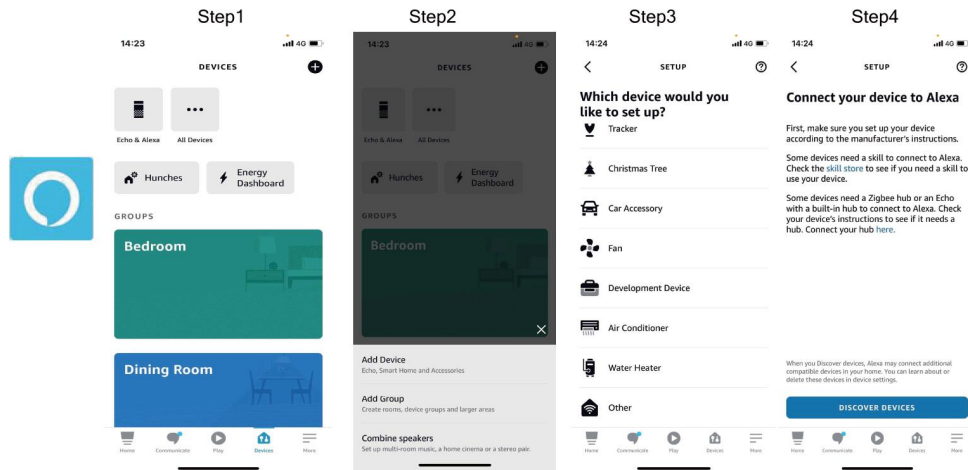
Step1

14:23
4G

DEVICES

Echo & Alexa
All Devices

Hunches
Energy Dashboard

GROUPS

Bedroom

Dining Room

Home
Communicate
Play
Devices
More

Step2

14:23
4G

DEVICES

Echo & Alexa
All Devices

Hunches
Energy Dashboard

GROUPS

Bedroom

Add Device
Echo, Smart Home and Accessories

Add Group
Create rooms, device groups and larger areas

Combine speakers
Set up multi-room music, a home cinema or a stereo pair.

Step3

14:24
4G

SETUP

Which device would you like to set up?

Tracker

Christmas Tree

Car Accessory

Fan

Development Device

Air Conditioner

Water Heater

Other

Home
Communicate
Play
Devices
More

Step4

14:24
4G

SETUP

Connect your device to Alexa

First, make sure you set up your device according to the manufacturer's instructions.

Some devices need a skill to connect to Alexa. Check the skill store to see if you need a skill to use your device.

Some devices need a Zigbee hub or an Echo with a built-in hub to connect to Alexa. Check your device's instructions to see if it needs a hub. Connect your hub here.

When you Discover devices, Alexa may connect additional compatible devices in your home. You can learn about or delete these devices in device settings.

DISCOVER DEVICES

Home
Communicate
Play
Devices
More